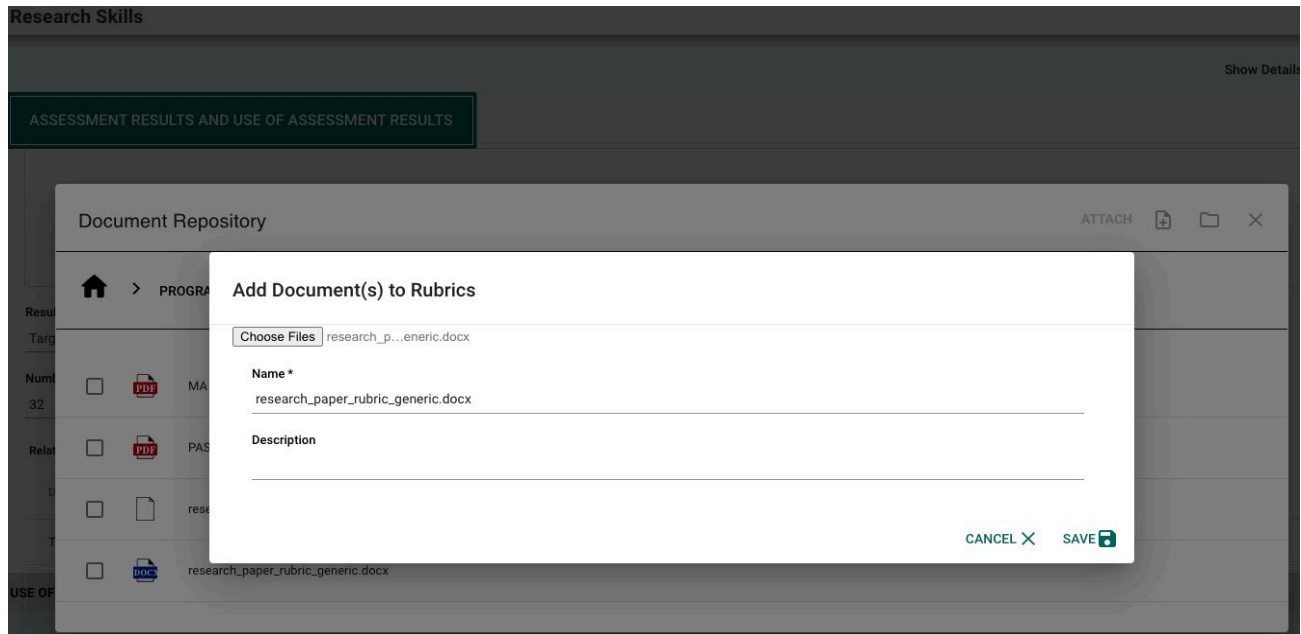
Research Skills

Show Details

ASSESSMENT RESULTS AND USE OF ASSESSMENT RESULTS

Document Repository

ATTACH

PROGRA

Resul

Targ

Numb

32

Relat

PDF MA

PDF PAS

rese

DOCX research_paper_rubric_generic.docx

USE OF

Add Document(s) to Rubrics

Choose Files research_p…eneric.docx

Name *

research_paper_rubric_generic.docx

Description

CANCEL

SAVE